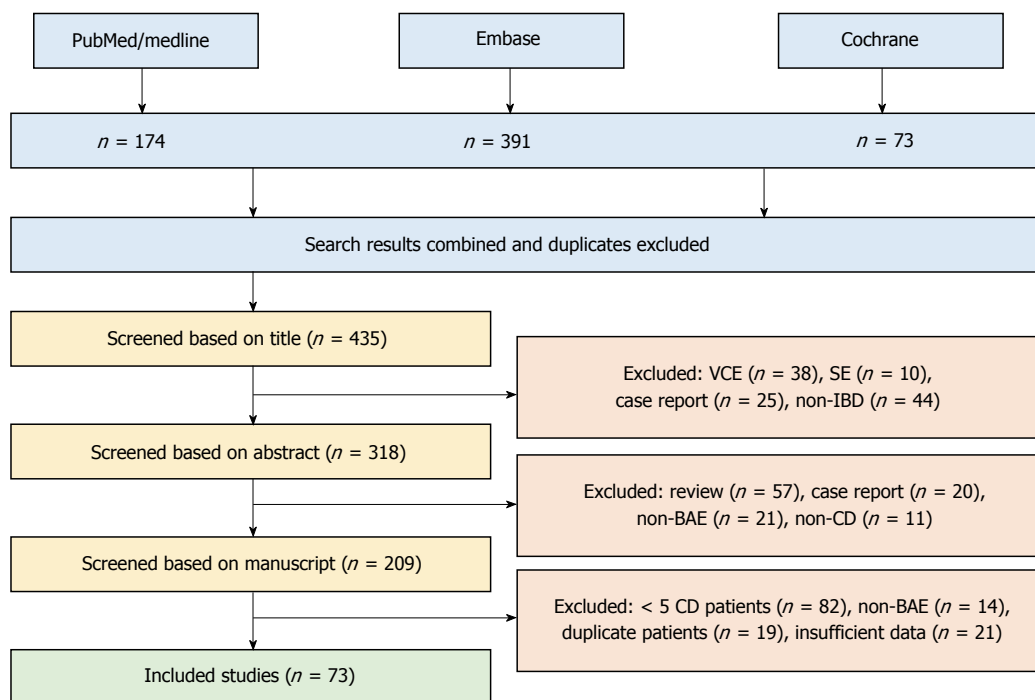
PubMed/medline

Embase

Cochrane

$n$ = 174

$n$ = 391

$n$ = 73

Search results combined and duplicates excluded

Screened based on title ($n$ = 435)

Excluded: VCE ($n$ = 38), SE ($n$ = 10), case report ($n$ = 25), non-IBD ($n$ = 44)

Screened based on abstract ($n$ = 318)

Excluded: review ($n$ = 57), case report ($n$ = 20), non-BAE ($n$ = 21), non-CD ($n$ = 11)

Screened based on manuscript ($n$ = 209)

Excluded: < 5 CD patients ($n$ = 82), non-BAE ($n$ = 14), duplicate patients ($n$ = 19), insufficient data ($n$ = 21)

Included studies ($n$ = 73)